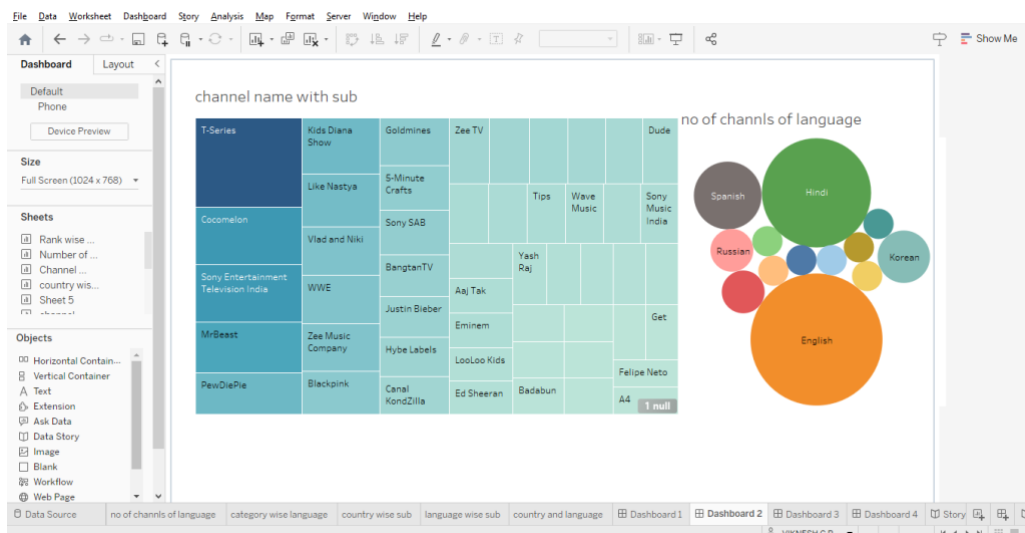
File Data Worksheet Dashboard Story Analysis Map Format Server Window Help

Show Me

Dashboard Layout

Default
Phone

Device Preview

Size

Full Screen (1024 x 768)

Sheets

Rank wise ...
Number of ...
Channel ...
country wis...
Sheet 5

Objects

Horizontal Contain...
Vertical Container
Text
Extension
Ask Data
Data Story
Image
Blank
Workflow
Web Page

channel name with sub

T-Series
Cocomelon
Sony Entertainment Television India
MrBeast
PewDiePie
Kids Diana Show
Like Nastya
Vlad and Niki
WWE
Zee Music Company
Blackpink
Goldmines
5-Minute Crafts
Sony SAB
BangtanTV
Justin Bieber
Hybe Labels
Canal KondZilla
Zee TV
Dude
Tips
Wave Music
Sony Music India
Yash Raj
Aaj Tak
Eminem
LooLoo Kids
Ed Sheeran
Badabun
Get
Felipe Neto
A4
1 null

no of channls of language

Spanish
Hindi
Russian
Korean
English

Data Source | no of channls of language | category wise language | country wise sub | language wise sub | country and language | Dashboard 1 | Dashboard 2 | Dashboard 3 | Dashboard 4 | Story